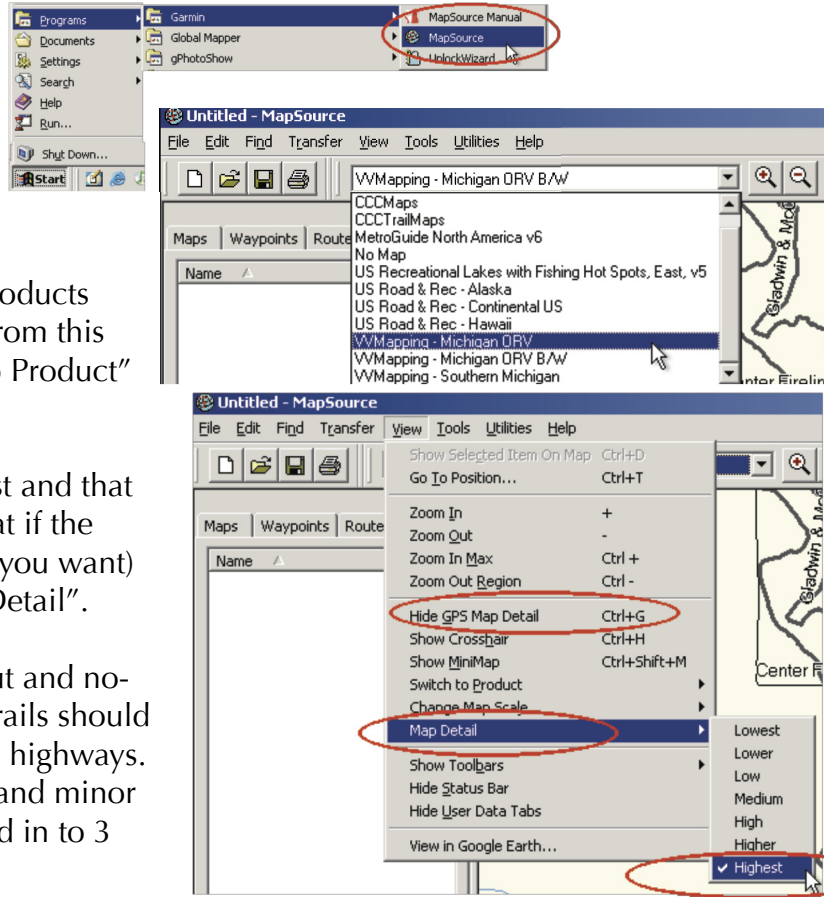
Programs
Documents
Settings
Search
Help
Run...
Shut Down...
Start

Garmin
Global Mapper
gPhotoShow

MapSource Manual
MapSource
UnlockWizard

Untitled - MapSource
File Edit Find Transfer View Tools Utilities Help
VVMapping - Michigan ORV B/W
CCCMaps
CCCTrailMaps
MetroGuide North America v6
No Map
US Recreational Lakes with Fishing Hot Spots, East, v5
US Road & Rec - Alaska
US Road & Rec - Continental US
US Road & Rec - Hawaii
VVMapping - Michigan ORV
VVMapping - Michigan ORV B/W
VVMapping - Southern Michigan
Maps | Waypoints | Route
Name
Gladwin & Mo
nter Fireli

oducts
rom this
Product"

st and that
at if the
you want)
Detail".

ut and no-
rails should
highways.
and minor
d in to 3

Untitled - MapSource
File Edit Find Transfer View Tools Utilities Help
Maps | Waypoints | Route
Name
Show Selected Item On Map Ctrl+D
Go To Position... Ctrl+T
Zoom In +
Zoom Out -
Zoom In Max Ctrl +
Zoom Out Region Ctrl -
Hide GPS Map Detail Ctrl+G
Show Crosshair Ctrl+H
Show MiniMap Ctrl+Shift+M
Switch to Product
Change Map Scale
Map Detail
Show Toolbars
Hide Status Bar
Hide User Data Tabs
View in Google Earth...
Lowest
Lower
Low
Medium
High
Higher
Highest
Gladwin & Mo
Center F